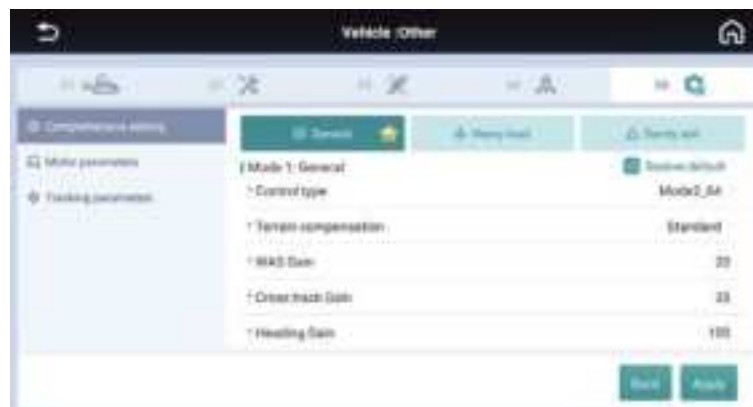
Vehicle /Other

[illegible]

Comprehensive setting

Motor parameters

Tracking parameters

General

Heavy load

Gently soil

Mode 1: General

Restore default

* Control type

Mode2_A4

* Terrain compensation

Standard

* WAS Gain

20

* Cross track Gain

25

* Heading Gain

100

Back

Apply